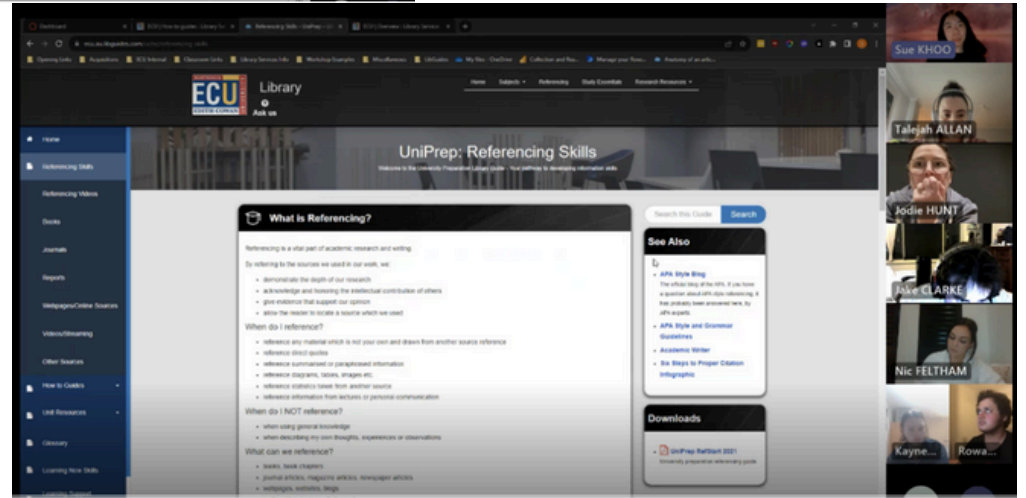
Dashboard | ECU | How to guides: Library Se... | Referencing Skills - UniPrep - LI... | ECU | Overview: Library Services

ecu.au.libguides.com

Opening Links | Acquisitions | ECU Internal | Classroom Units | Library Services Info | Workshop Examples | Miscellaneous | LibGuides | My files - OneDrive | Collection and Res... | Manage your Rese... | Anatomy of an artic...

ECU EDITH COWAN UNIVERSITY

Library

Ask us

Home | Subjects | Referencing | Study Essentials | Research Resources

Home
Referencing Skills
Referencing Videos
Books
Journals
Reports
Webpages/Online Sources
Videos/Streaming
Other Sources
How to Guides
Unit Resources
Glossary
Learning New Skills
Learning Support

UniPrep: Referencing Skills

Welcome to the University Preparation Library Guide - Your UniPrep to developing information skills

What is Referencing?

Referencing is a vital part of academic research and writing.

By referring to the sources we used in our work, we:

- demonstrate the depth of our research
- acknowledge and honoring the intellectual contribution of others
- give evidence that support our opinion
- allow the reader to locate a source which we used

When do I reference?

- reference any material which is not your own and drawn from another source reference
- reference direct quotes
- reference summarised or paraphrased information
- reference diagrams, tables, images etc
- reference statistics taken from another source
- reference information from lectures or personal communication

When do I NOT reference?

- when using general knowledge
- when describing my own thoughts, experiences or observations

What can we reference?

- books, book chapters
- journal articles, magazine articles, newspaper articles
- webpages, websites, blogs

Search this Guide | Search

See Also

- APA Style Blog
The official blog of the APA. If you have a question about APA style referencing, it has probably been answered here, by APA experts.
- APA Style and Grammar Guidelines
- Academic Writer
- Six Steps to Proper Citation Infographic

Downloads

- UniPrep RefStart 2021
University preparation referencing guide

Sue KHOO
Talejah ALLAN
Jodie HUNT
Jake CLARKE
Nic FELTHAM
Kayne...
Rowa...